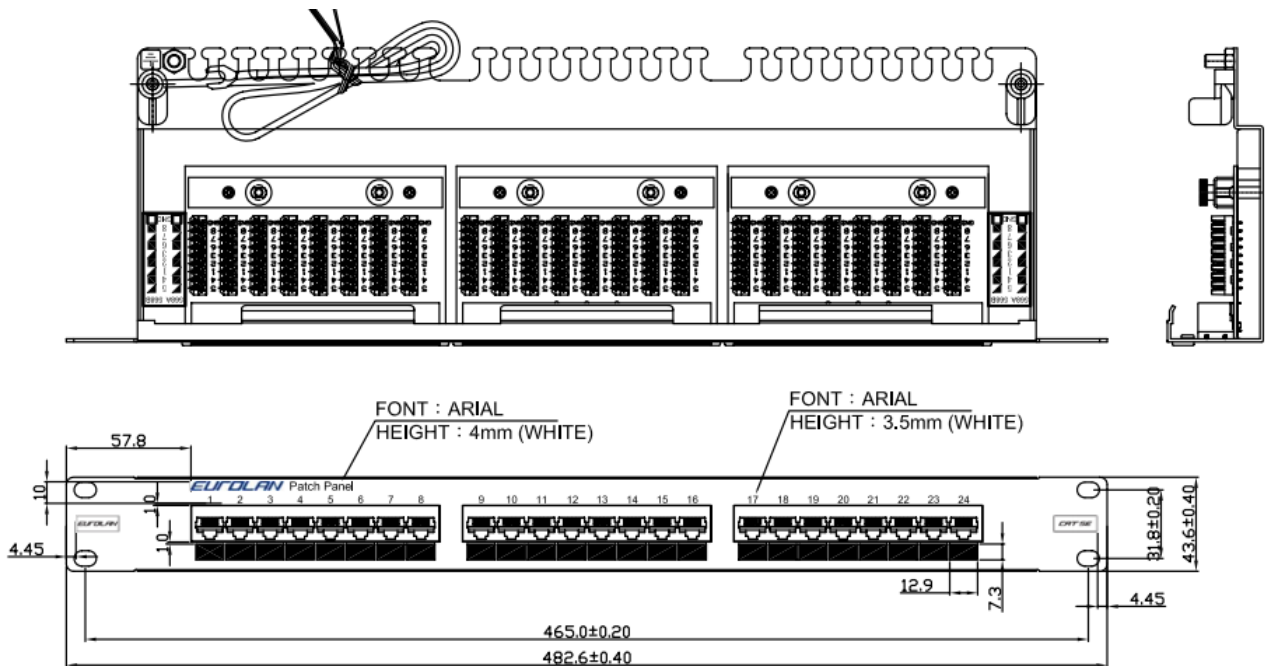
FONT : ARIAL
HEIGHT : 4mm (WHITE)

FONT : ARIAL
HEIGHT : 3.5mm (WHITE)

57.8

10

1.0

1.0

4.45

EUROLAN Patch Panel

1 2 3 4 5 6 7 8 9 10 11 12 13 14 15 16 17 18 19 20 21 22 23 24

EUROLAN

CAT 5E

31.8±0.20

43.6±0.40

12.9

7.3

4.45

465.0±0.20

482.6±0.40